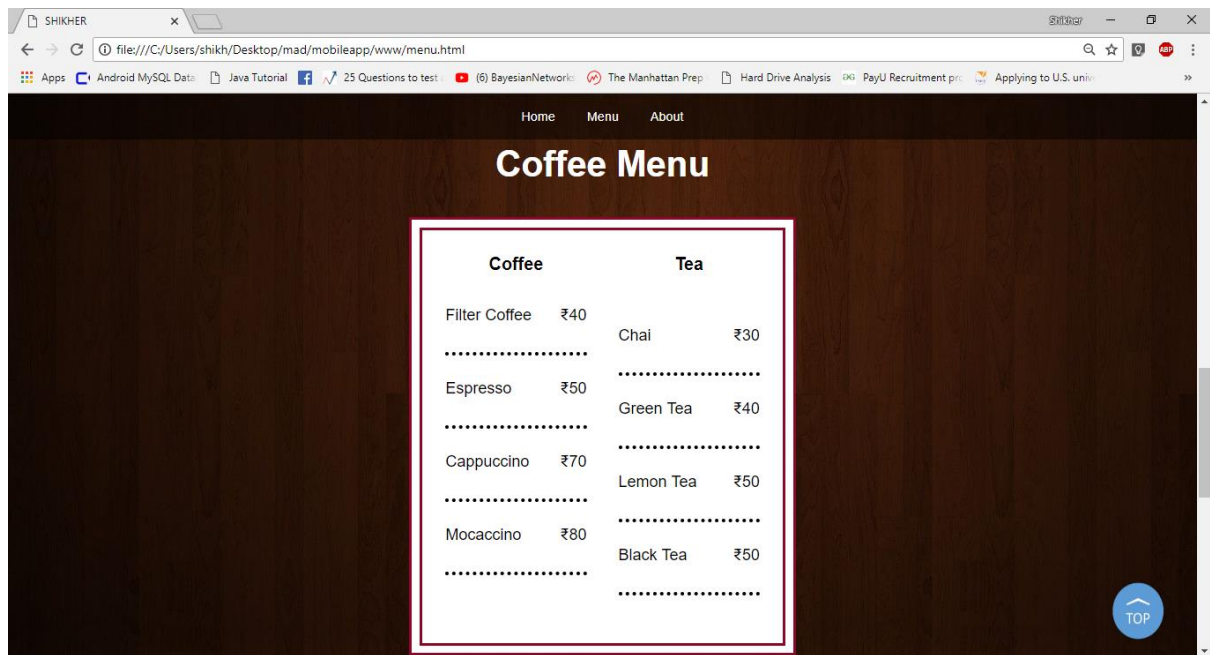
SHIKHER ×

Shikher

file:///C:/Users/shikh/Desktop/mad/mobileapp/www/menu.html

Apps Android MySQL Data Java Tutorial 25 Questions to test (6) BayesianNetworks The Manhattan Prep Hard Drive Analysis PayU Recruitment pro Applying to U.S. univ »

Home Menu About

Coffee Menu

Coffee

Filter Coffee ₹40

Espresso ₹50

Cappuccino ₹70

Mocaccino ₹80

Tea

Chai ₹30

Green Tea ₹40

Lemon Tea ₹50

Black Tea ₹50

TOP